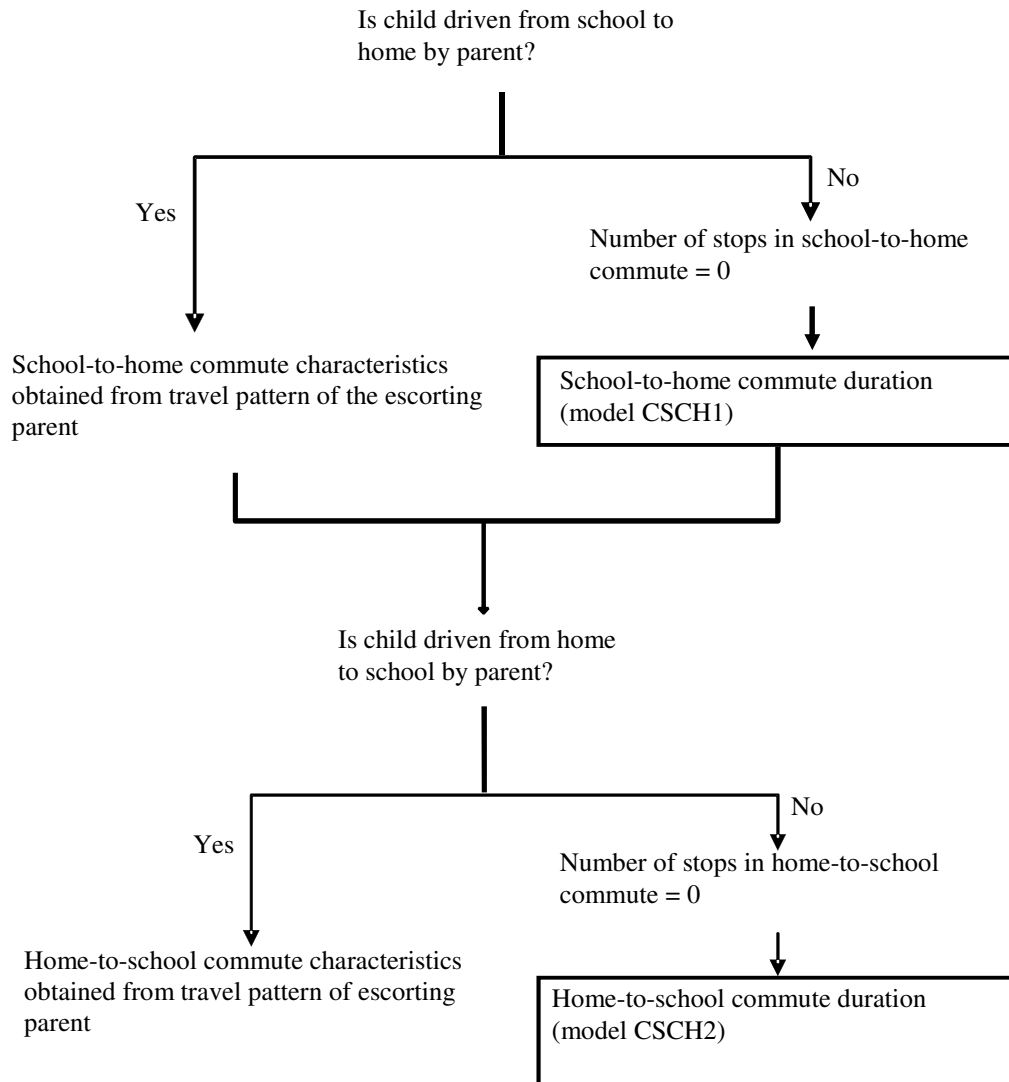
Is child driven from school to home by parent?

Yes

No

Number of stops in school-to-home commute = 0

School-to-home commute characteristics obtained from travel pattern of the escorting parent

School-to-home commute duration (model CSCH1)

Is child driven from home to school by parent?

Yes

No

Number of stops in home-to-school commute = 0

Home-to-school commute characteristics obtained from travel pattern of escorting parent

Home-to-school commute duration (model CSCH2)